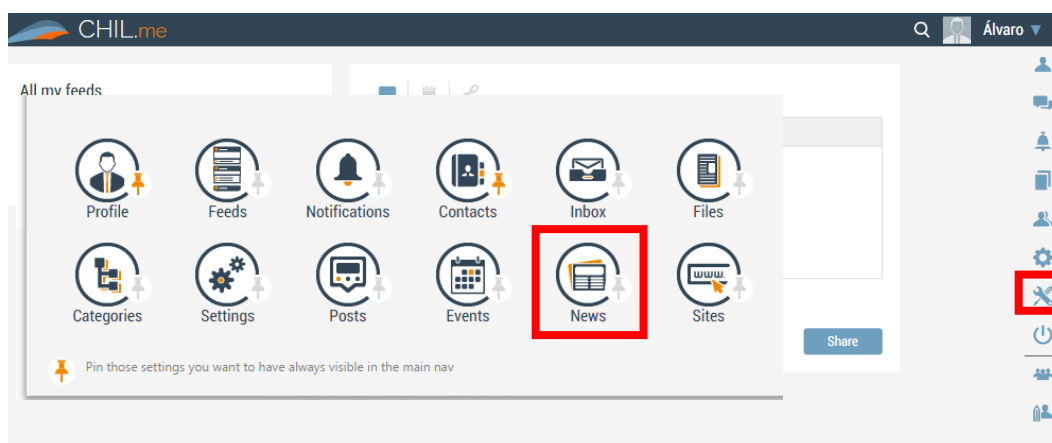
CHIL.me

Álvaro

All my feeds

Profile
Feeds
Notifications
Contacts
Inbox
Files
Categories
Settings
Posts
Events
News
Sites

www.

Share

Pin those settings you want to have always visible in the main nav